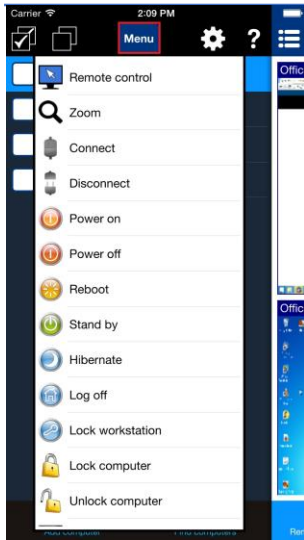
Carrier
2:09 PM
Menu
?
Remote control
Zoom
Connect
Disconnect
Power on
Power off
Reboot
Stand by
Hibernate
Log off
Lock workstation
Lock computer
Unlock computer
Offic
Offic
Add computer
Find computers
Re